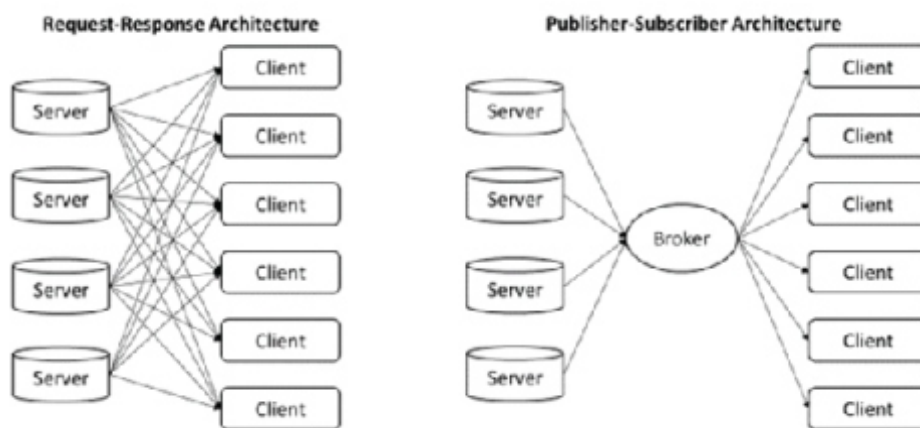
Request-Response Architecture

Server
Server
Server
Server

Client
Client
Client
Client
Client
Client

Publisher-Subscriber Architecture

Server
Server
Server
Server

Broker

Client
Client
Client
Client
Client
Client